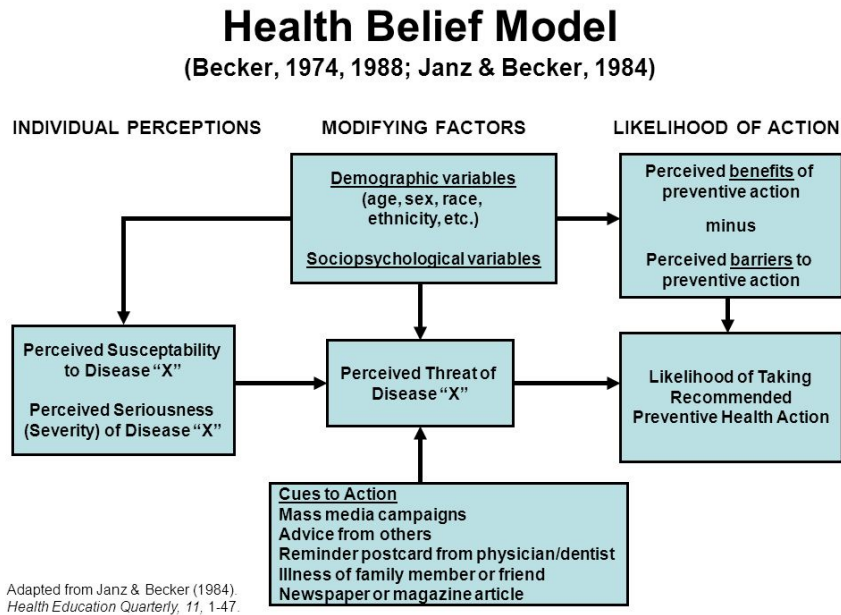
Health Belief Model
(Becker, 1974, 1988; Janz & Becker, 1984)

INDIVIDUAL PERCEPTIONS

MODIFYING FACTORS

LIKELIHOOD OF ACTION

Demographic variables (age, sex, race, ethnicity, etc.)

Sociopsychological variables

Perceived benefits of preventive action

minus

Perceived barriers to preventive action

Perceived Susceptability to Disease "X"

Perceived Seriousness (Severity) of Disease "X"

Perceived Threat of Disease "X"

Likelihood of Taking Recommended Preventive Health Action

Cues to Action
Mass media campaigns
Advice from others
Reminder postcard from physician/dentist
Illness of family member or friend
Newspaper or magazine article

Adapted from Janz & Becker (1984). Health Education Quarterly, 11, 1-47.